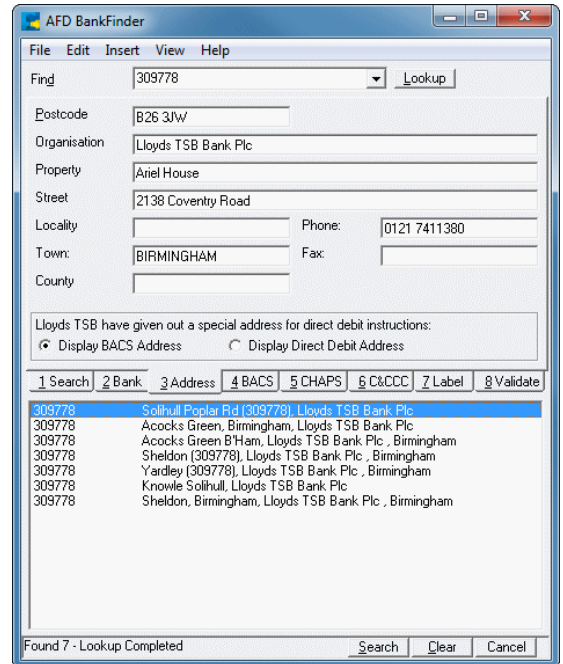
AFD BankFinder

File Edit Insert View Help

Find 309778 Lookup

Postcode B26 3JW
Organisation Lloyds TSB Bank Plc
Property Ariel House
Street 2138 Coventry Road
Locality
Phone: 0121 7411380
Town: BIRMINGHAM
Fax:
County

Lloyds TSB have given out a special address for direct debit instructions:
Display BACS Address
Display Direct Debit Address

1 Search | 2 Bank | 3 Address | 4 BACS | 5 CHAPS | 6 C&CCC | 7 Label | 8 Validate

| | |
|---|---|
| 309778 | Solihull Poplar Rd (309778), Lloyds TSB Bank Plc |
| 309778 | Acocks Green, Birmingham, Lloyds TSB Bank Plc |
| 309778 | Acocks Green B'Ham, Lloyds TSB Bank Plc , Birmingham |
| 309778 | Sheldon (309778), Lloyds TSB Bank Plc , Birmingham |
| 309778 | Yardley (309778), Lloyds TSB Bank Plc , Birmingham |
| 309778 | Knowle Solihull, Lloyds TSB Bank Plc |
| 309778 | Sheldon, Birmingham, Lloyds TSB Bank Plc , Birmingham |

Found 7 - Lookup Completed
Search Clear Cancel